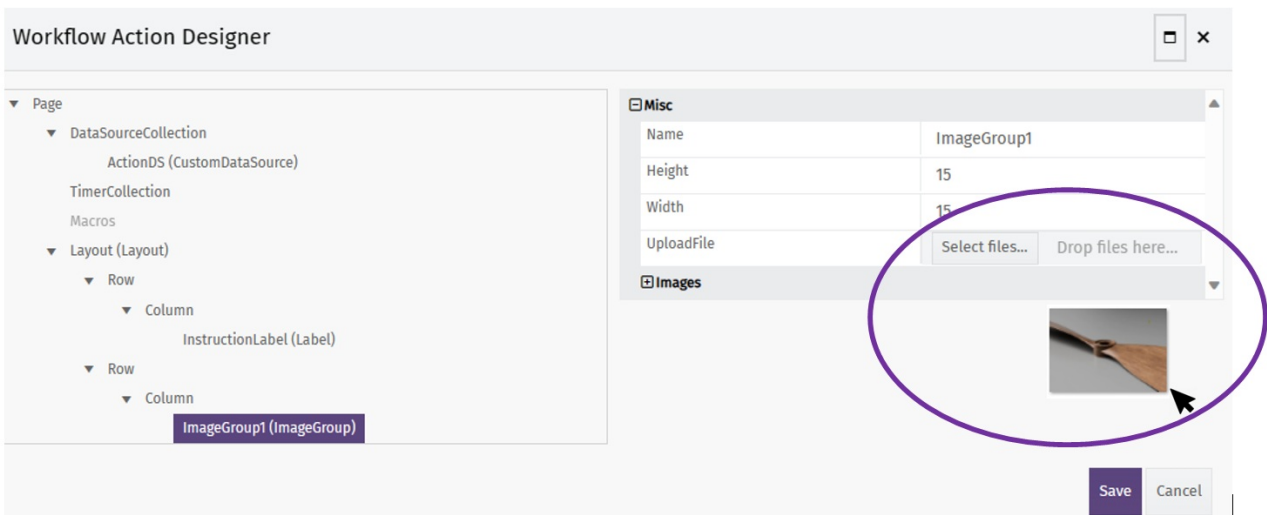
Workflow Action Designer

Page
DataSourceCollection
ActionDS (CustomDataSource)
TimerCollection
Macros
Layout (Layout)
Row
Column
InstructionLabel (Label)
Row
Column
ImageGroup1 (ImageGroup)

⊟Misc

| Name | ImageGroup1 |
|---|---|
| Height | 15 |
| Width | 15 |
| UploadFile | Select files... Drop files here... |

⊞Images

Save Cancel